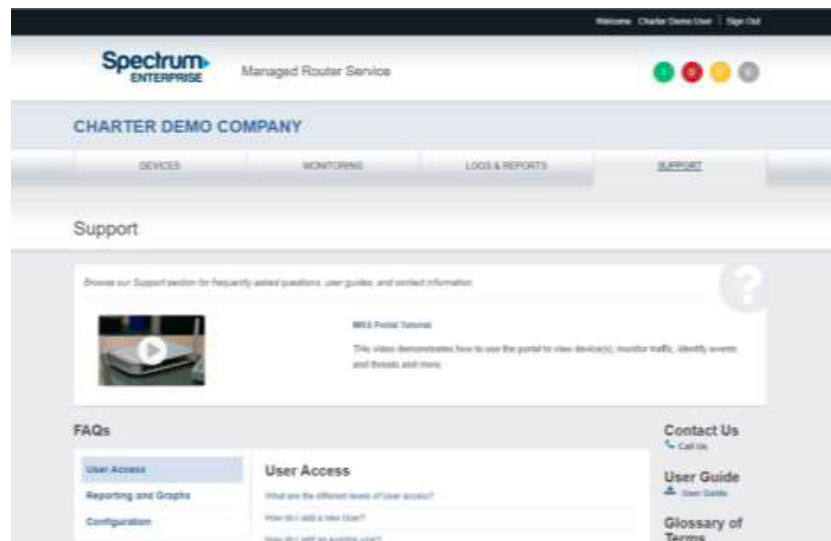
Welcome Charter Demo User | Sign Out

Spectrum ENTERPRISE

Managed Router Service

CHARTER DEMO COMPANY

DEVICES

MONITORING

LOGS & REPORTS

SUPPORT

Support

Browse our Support section for frequently asked questions, user guides, and contact information.

MRS Portal Tutorial

This video demonstrates how to use the portal to view device(s), monitor traffic, identify events and threats and more.

FAQs

User Access

Reporting and Graphs

Configuration

User Access

What are the different levels of User access?

How do I add a new User?

How do I edit an existing user?

Contact Us

Call Us

User Guide

User Guide

Glossary of Terms